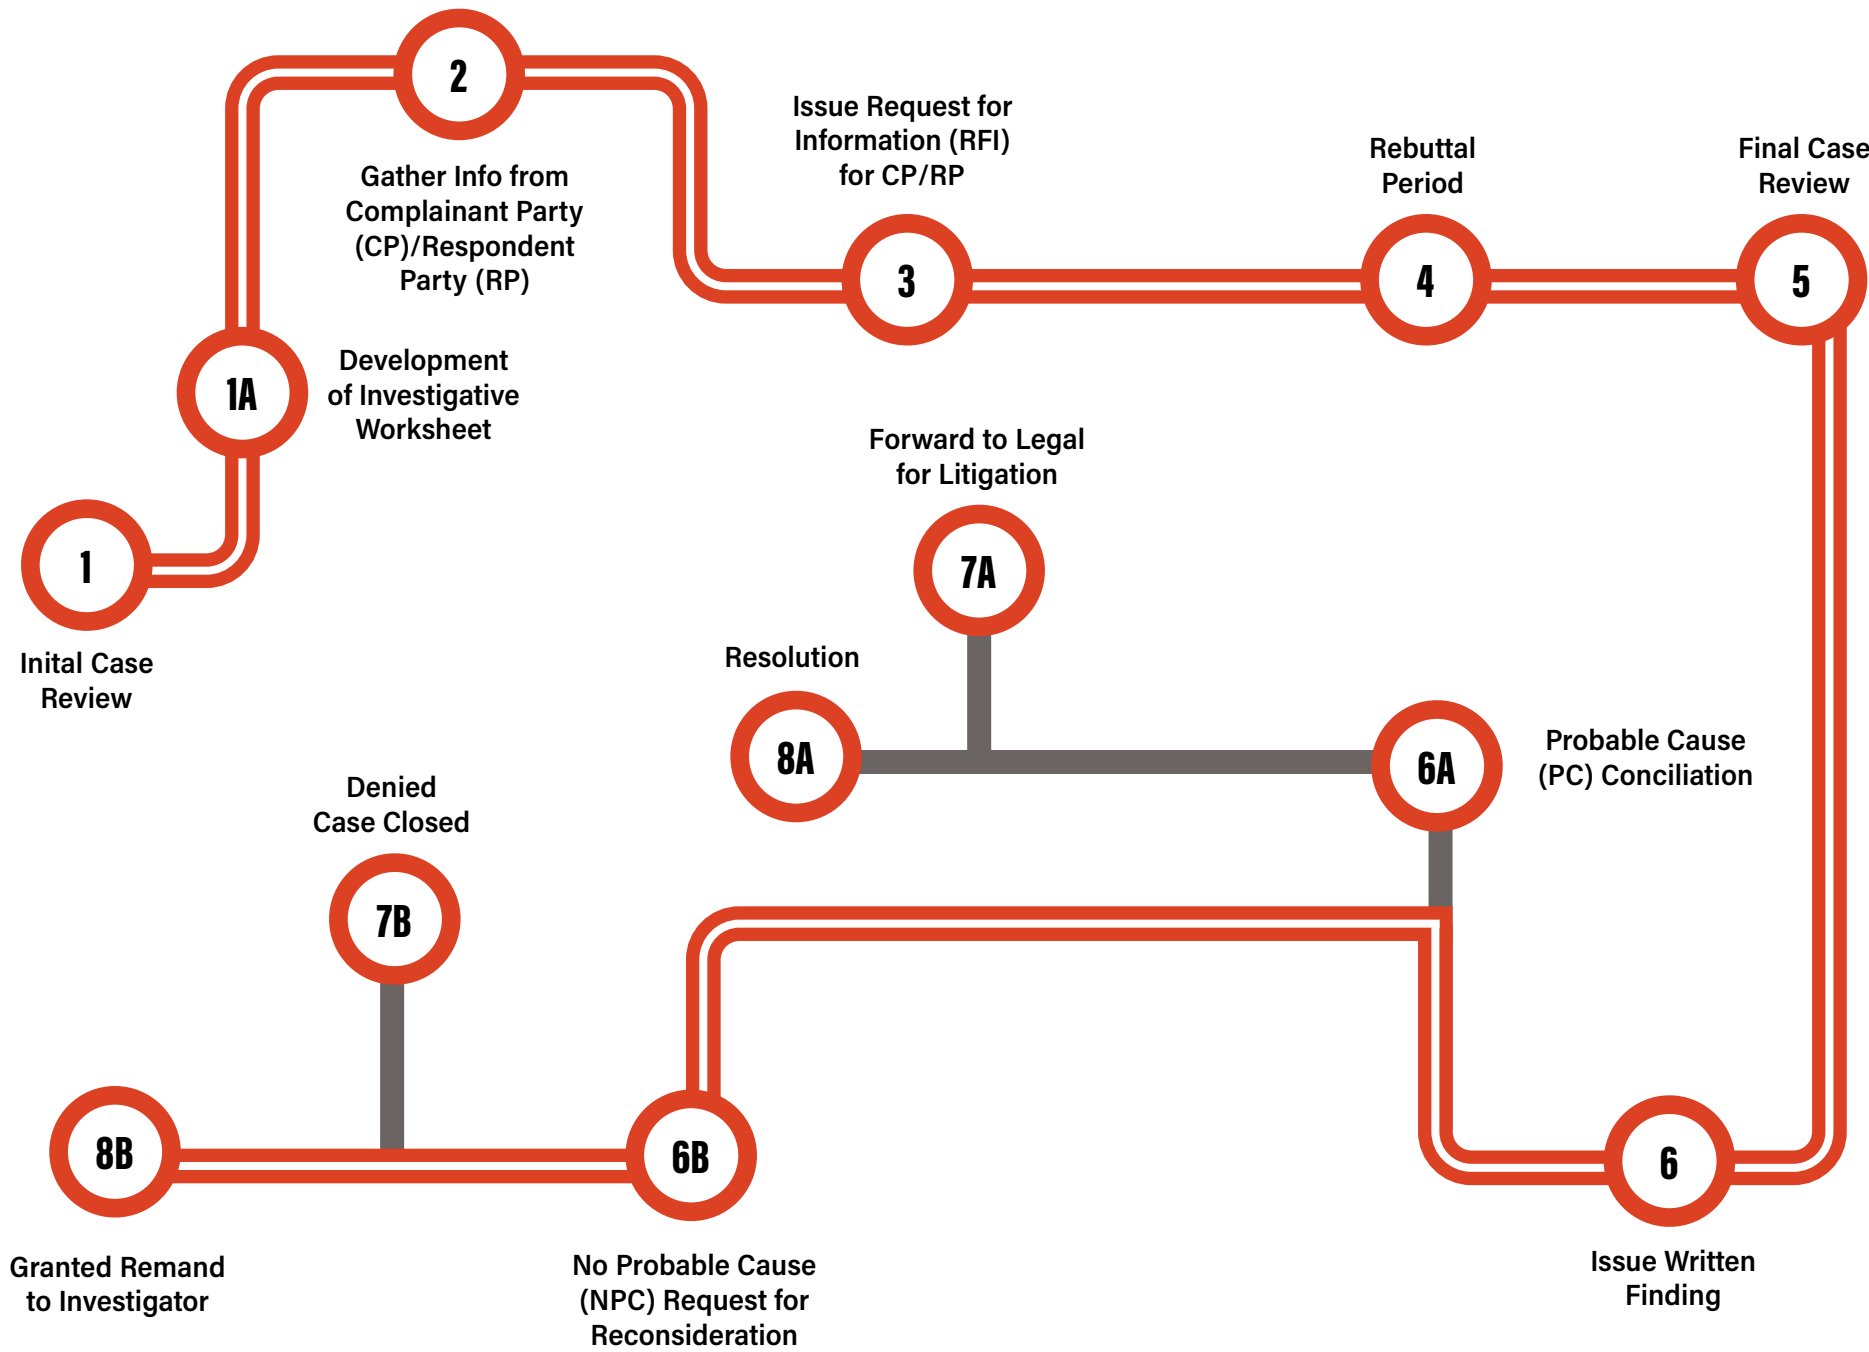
1
Inital Case Review

1A
Development of Investigative Worksheet

2
Gather Info from Complainant Party (CP)/Respondent Party (RP)

3
Issue Request for Information (RFI) for CP/RP

4
Rebuttal Period

5
Final Case Review

6
Issue Written Finding

6A
Probable Cause (PC) Conciliation

7A
Forward to Legal for Litigation

8A
Resolution

6B
No Probable Cause (NPC) Request for Reconsideration

7B
Denied Case Closed

8B
Granted Remand to Investigator